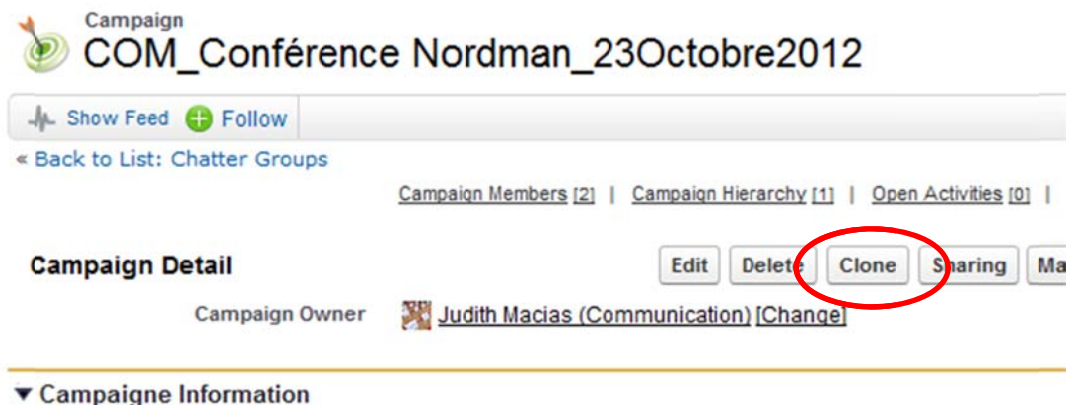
Campaign
COM_Conférence Nordman_23Octobre2012

Show Feed Follow

« Back to List: Chatter Groups

Campaign Members [2] | Campaign Hierarchy [1] | Open Activities [0] |

Campaign Detail

Edit Delete Clone Sharing Ma

Campaign Owner Judith Macias (Communication) [Change]

▼ Campaigne Information